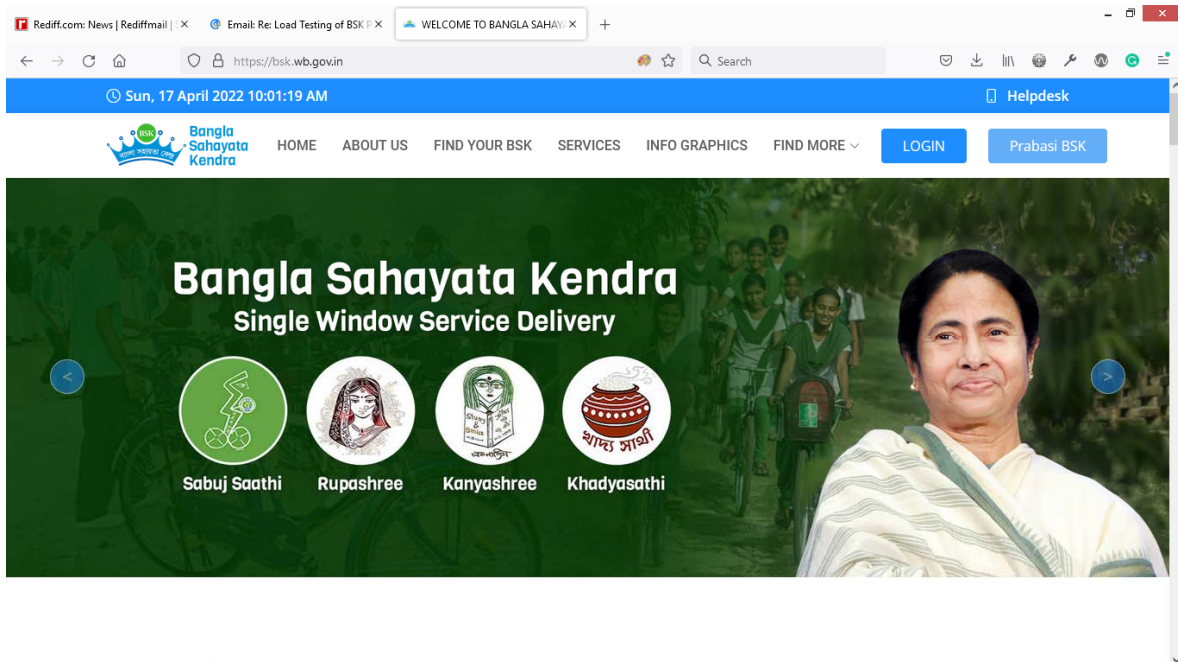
Rediff.com: News | Rediffmail | S ×
Email: Re: Load Testing of BSK P ×
WELCOME TO BANGLA SAHAY ×
+

https://bsk.wb.gov.in
Search

Sun, 17 April 2022 10:01:19 AM
Helpdesk

BSK
Bangla Sahayata Kendra
HOME
ABOUT US
FIND YOUR BSK
SERVICES
INFO GRAPHICS
FIND MORE
LOGIN
Prabasi BSK

Bangla Sahayata Kendra
Single Window Service Delivery

Sabuj Saathi
Rupashree
Kanyashree
Khadyasathi
খাদ্য সাথী